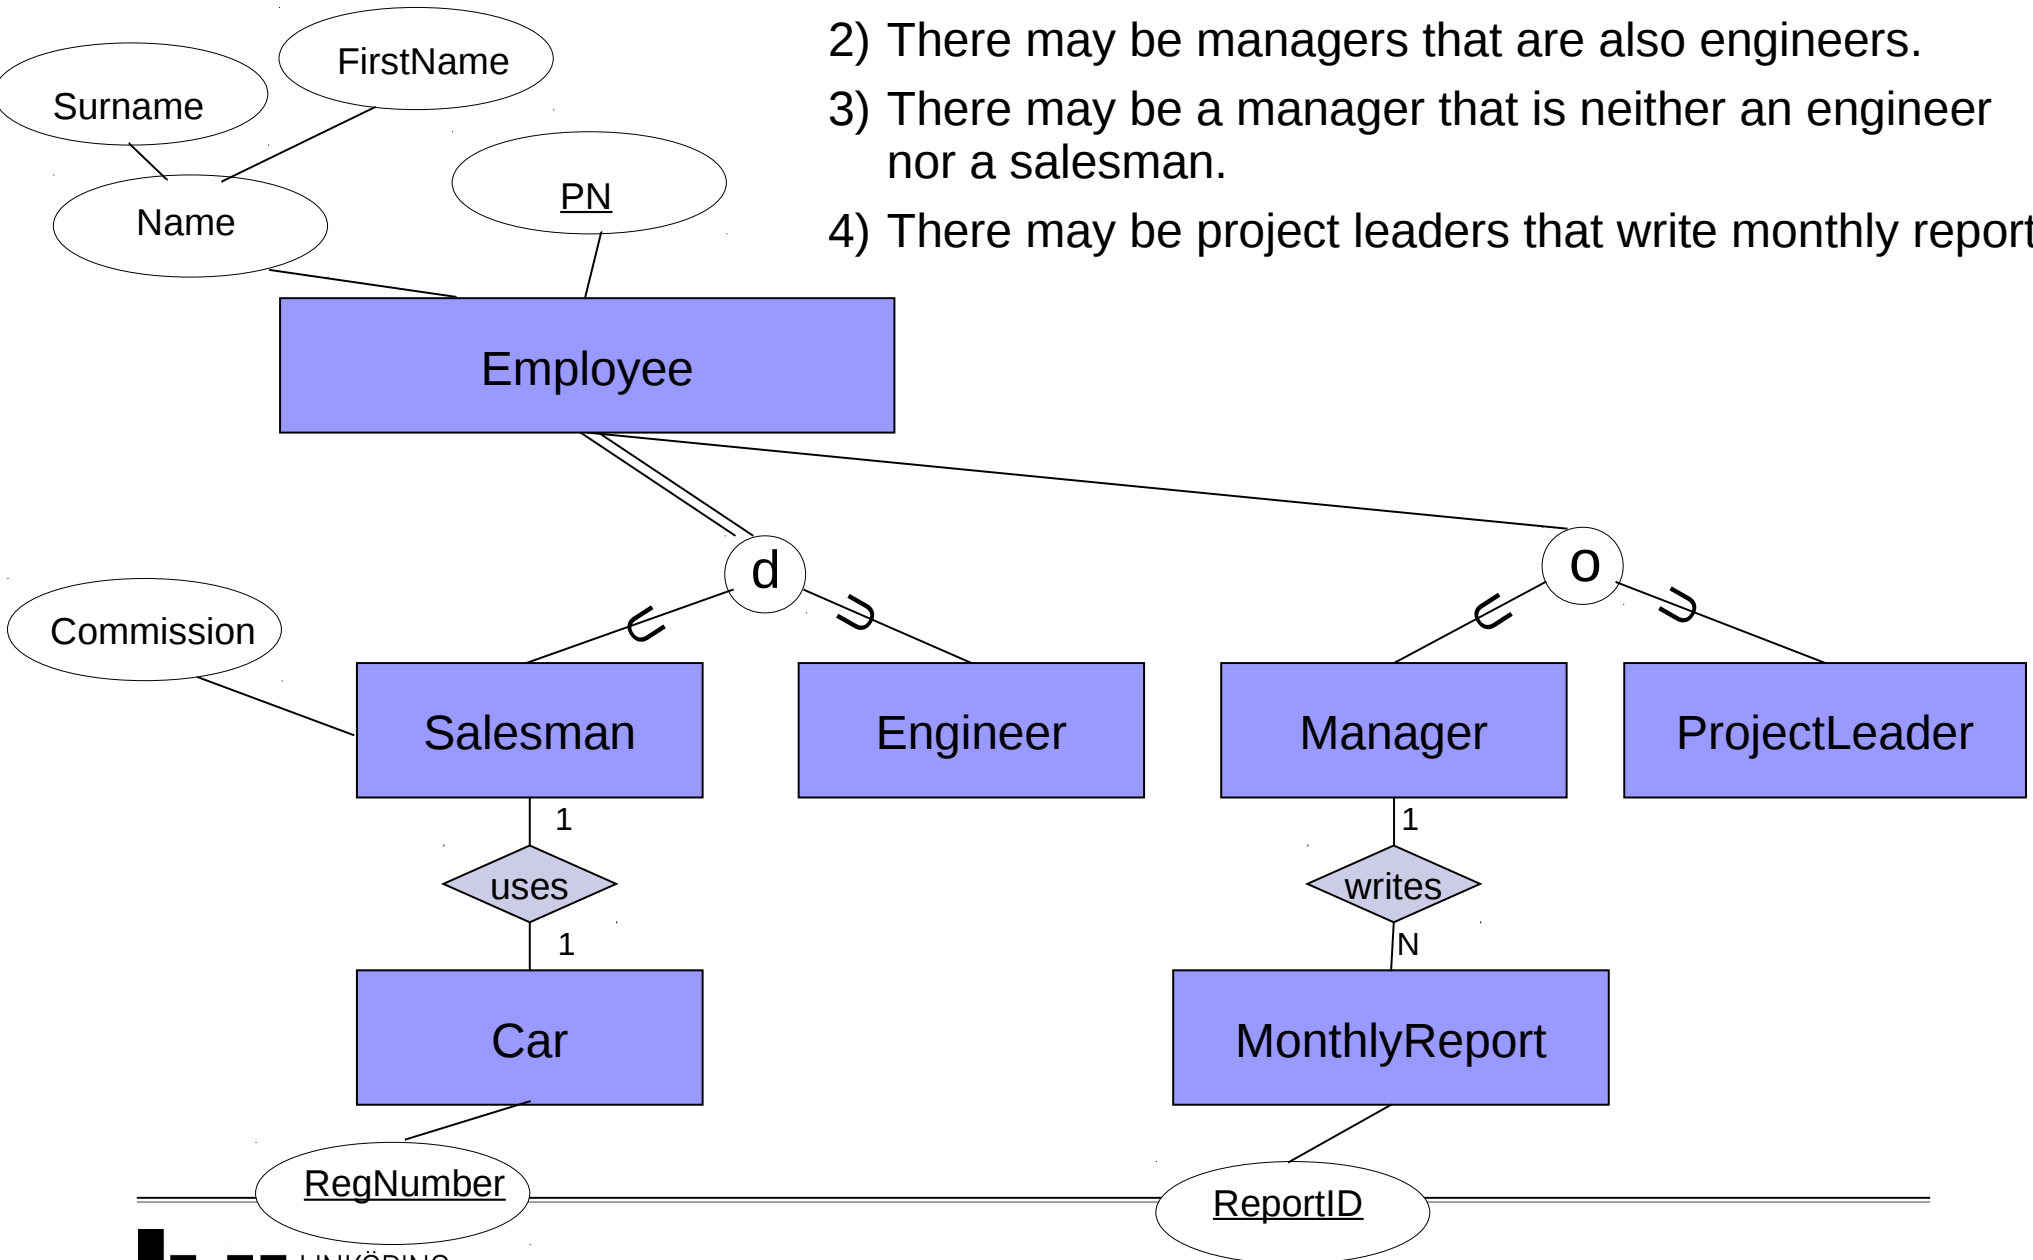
2) There may be managers that are also engineers.

3) There may be a manager that is neither an engineer nor a salesman.

4) There may be project leaders that write monthly report

FirstName

Surname

Name

PN

Employee

d

o

Commission

Salesman

Engineer

Manager

ProjectLeader

1

uses

1

Car

1

writes

N

MonthlyReport

RegNumber

ReportID

LINKÖPING